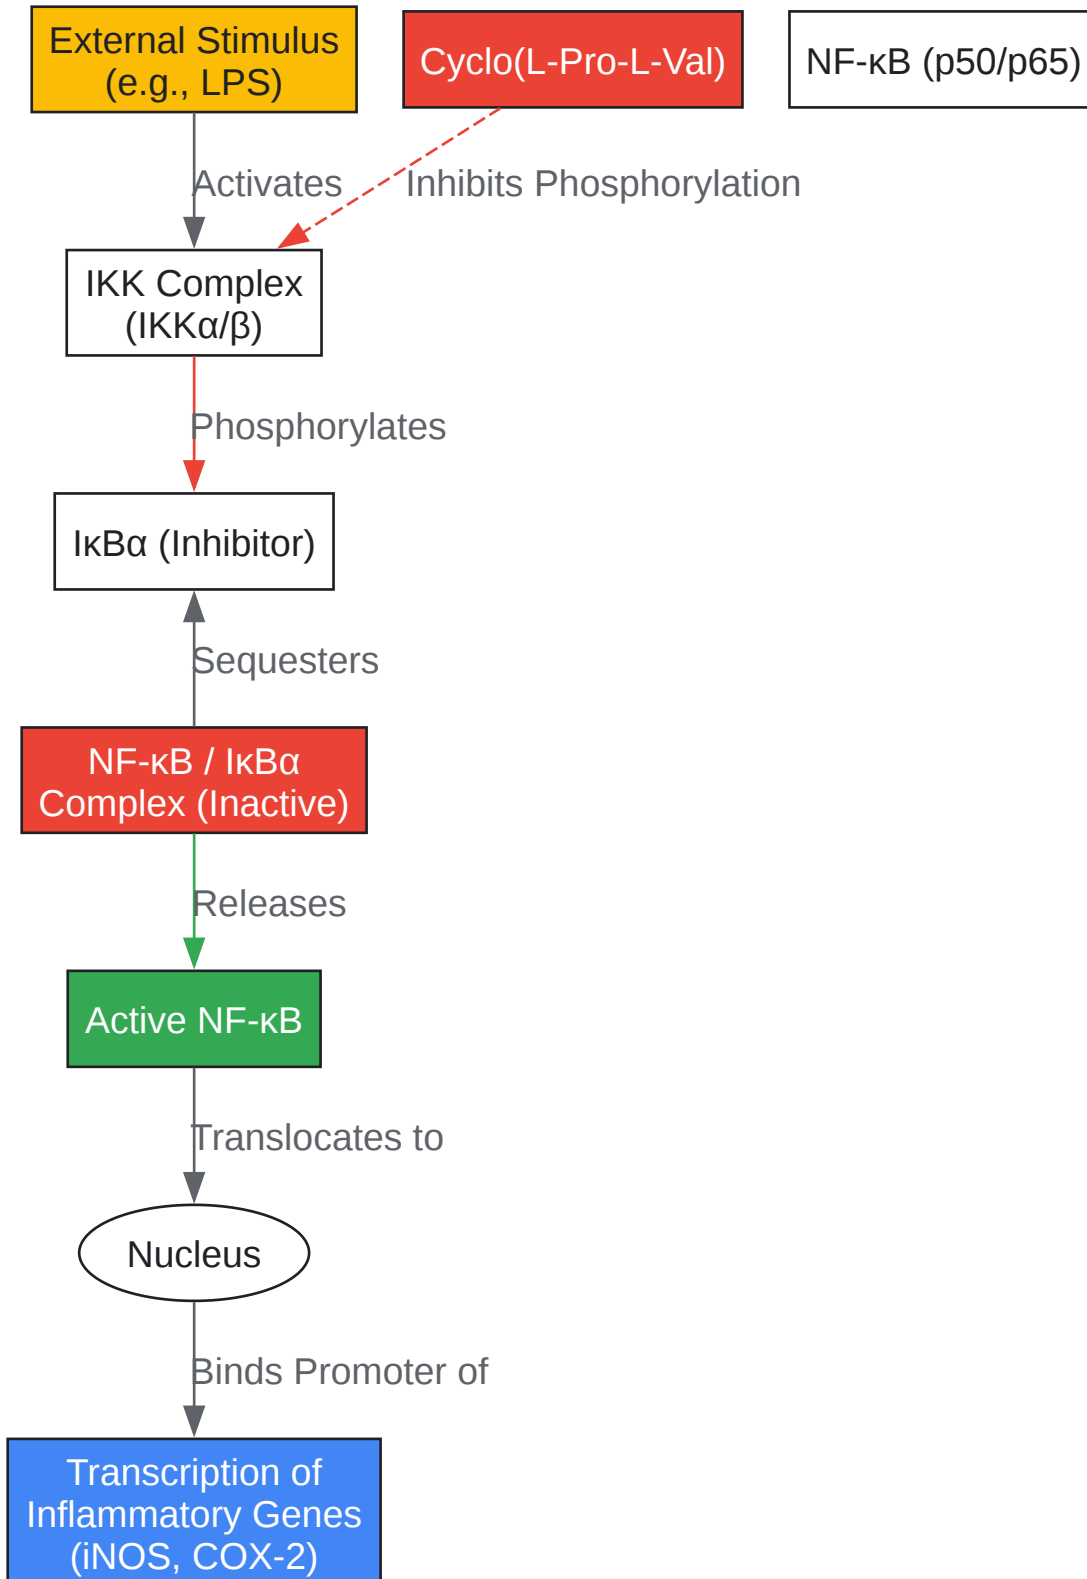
External Stimulus (e.g., LPS)

Cyclo(L-Pro-L-Val)

NF-κB (p50/p65)

Activates

Inhibits Phosphorylation

IKK Complex (IKKα/β)

Phosphorylates

IκBα (Inhibitor)

Sequesters

NF-κB / IκBα Complex (Inactive)

Releases

Active NF-κB

Translocates to

Nucleus

Binds Promoter of

Transcription of Inflammatory Genes (iNOS, COX-2)